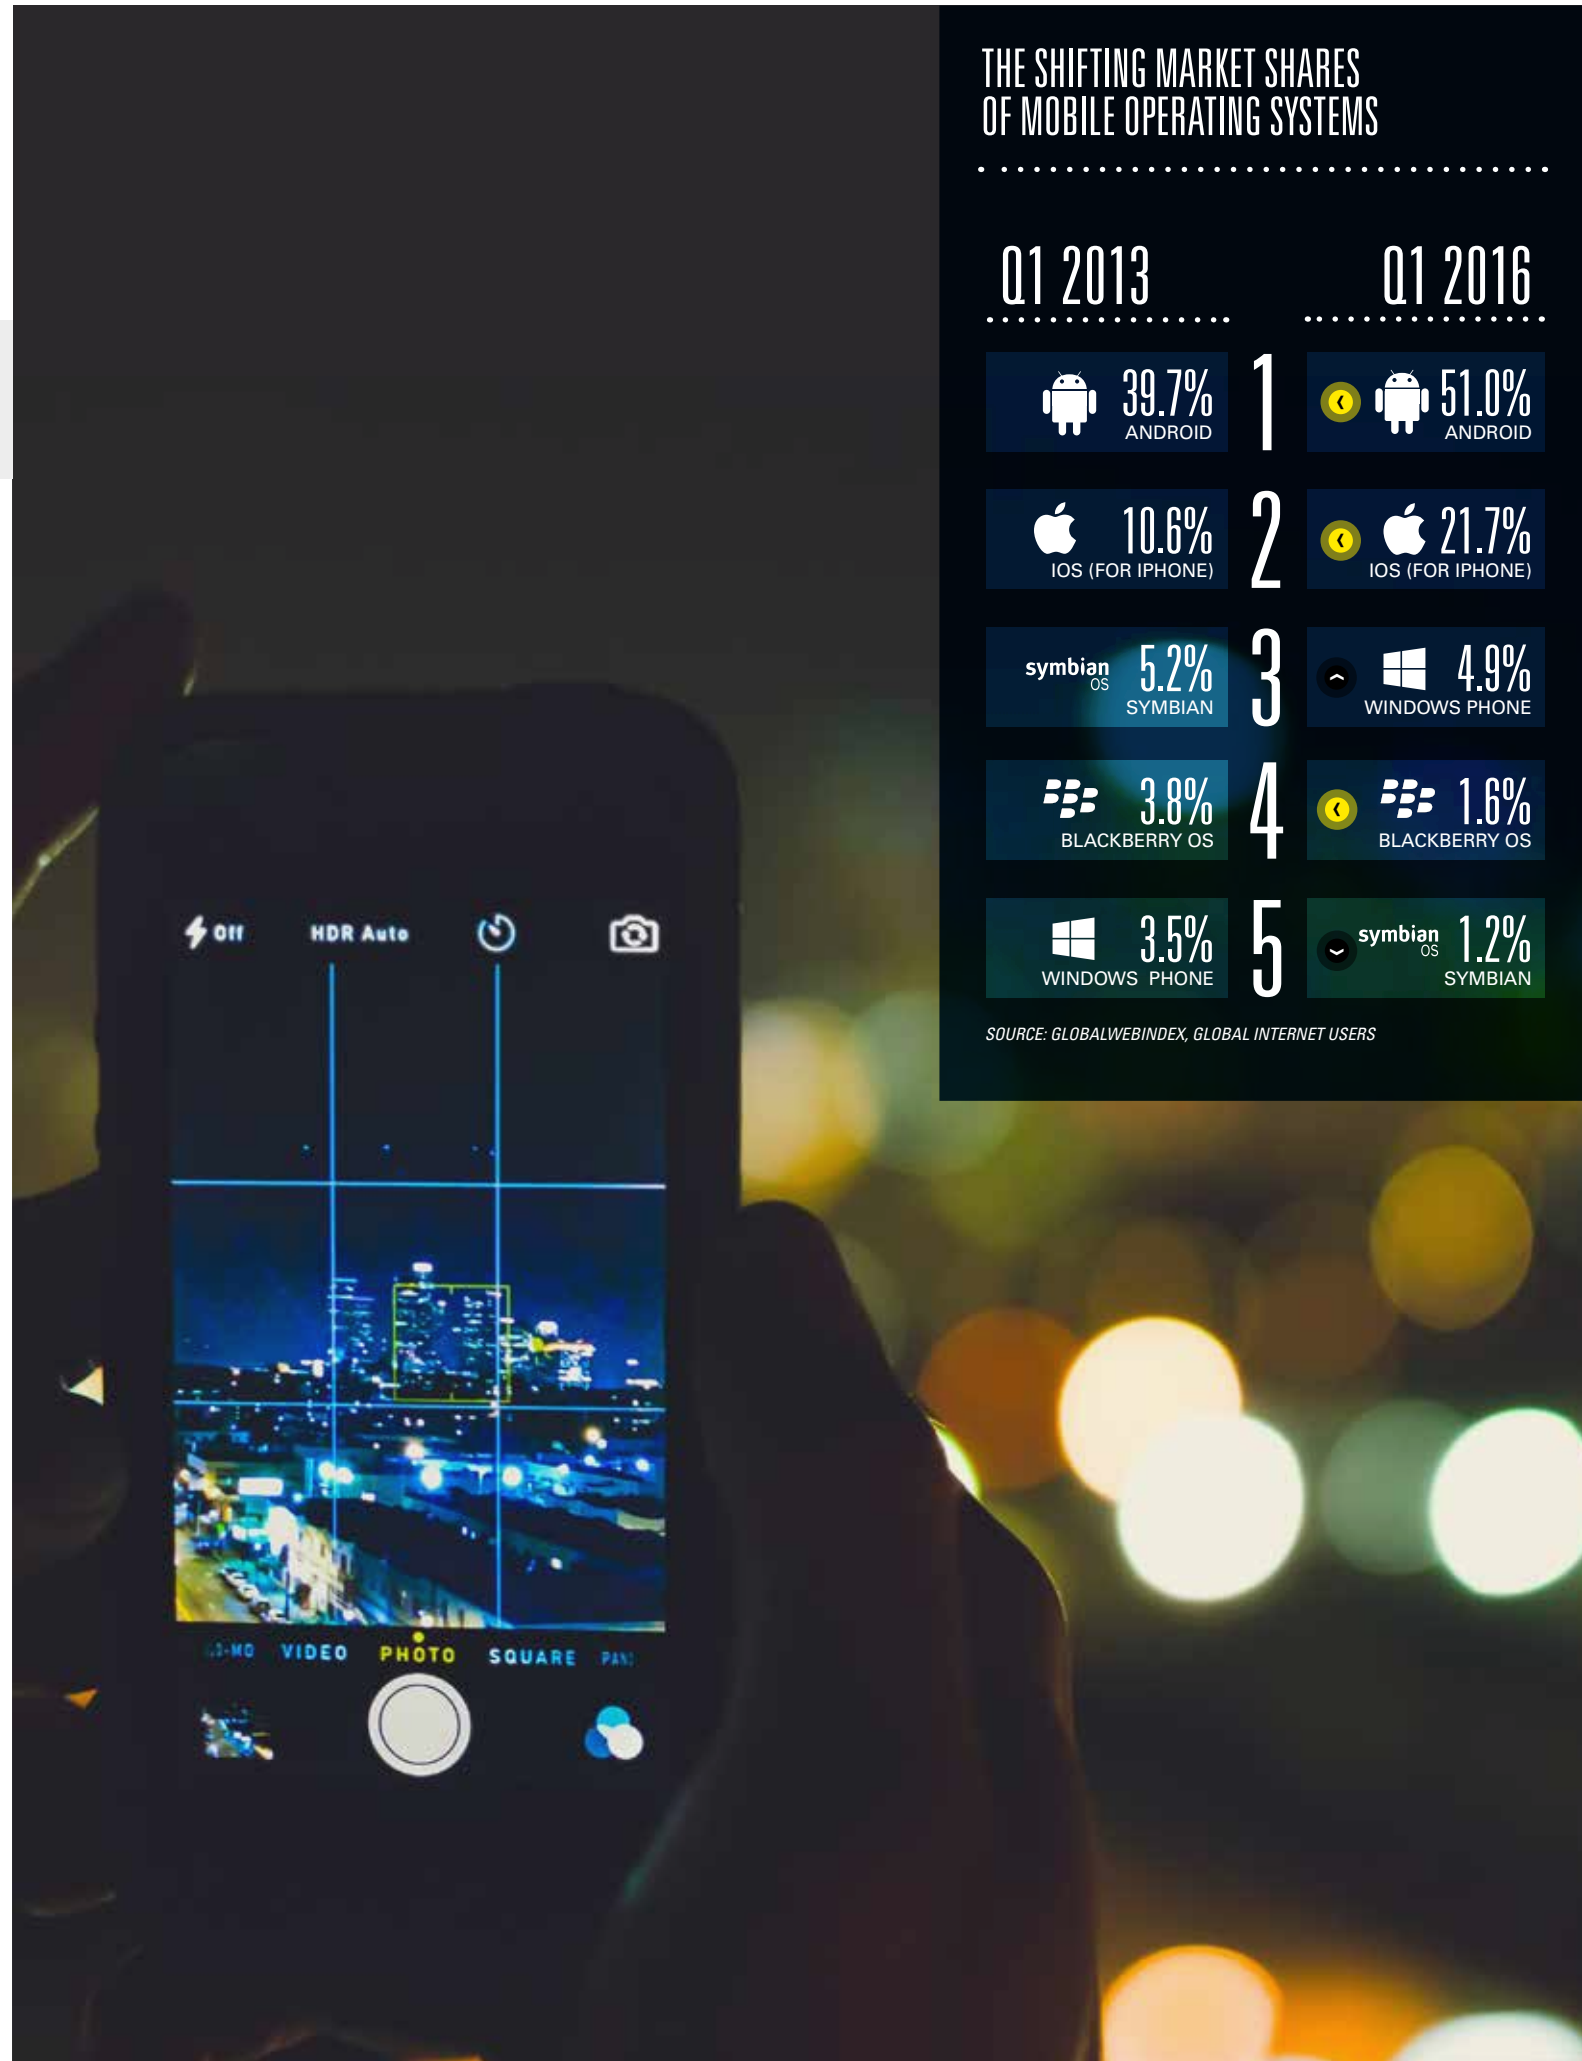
Off HDR Auto

VIDEO PHOTO SQUARE

THE SHIFTING MARKET SHARES OF MOBILE OPERATING SYSTEMS

| Q1 2013 | | Q1 2016 |
|---|---|---|
| 39.7% ANDROID | 1 | 51.0% ANDROID |
| 10.6% IOS (FOR IPHONE) | 2 | 21.7% IOS (FOR IPHONE) |
| symbian OS 5.2% SYMBIAN | 3 | 4.9% WINDOWS PHONE |
| 3.8% BLACKBERRY OS | 4 | 1.6% BLACKBERRY OS |
| 3.5% WINDOWS PHONE | 5 | symbian OS 1.2% SYMBIAN |

SOURCE: GLOBALWEBINDEX, GLOBAL INTERNET USERS